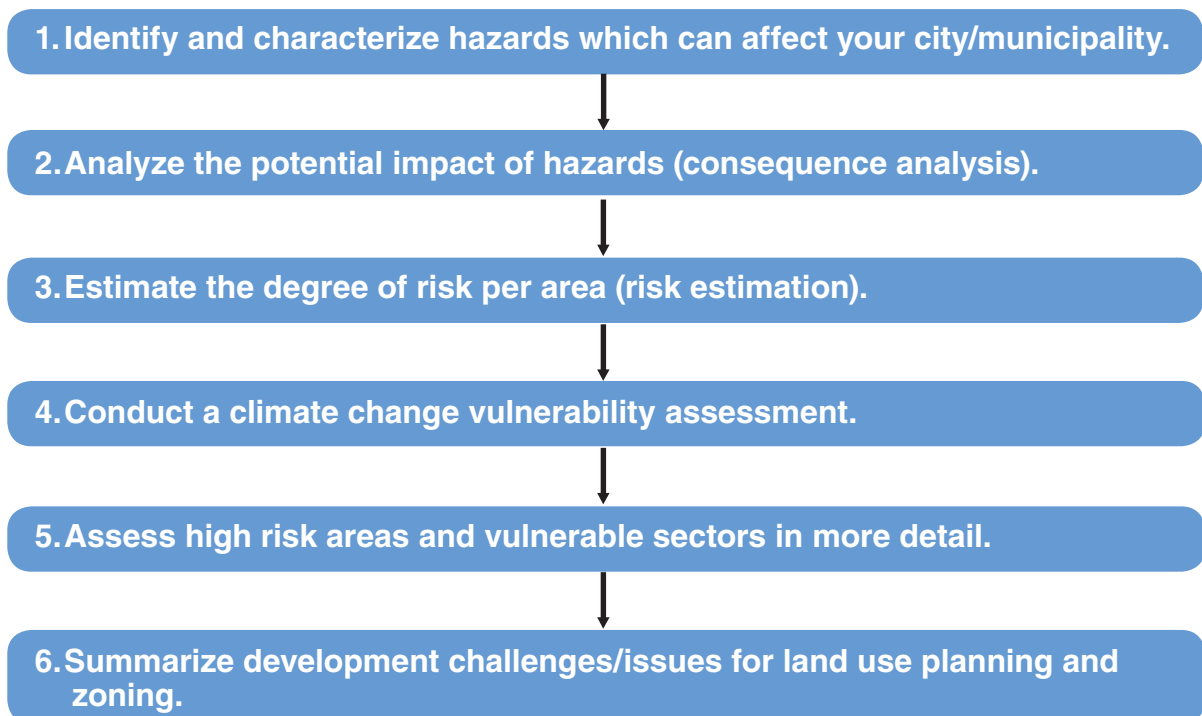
1. Identify and characterize hazards which can affect your city/municipality.

2. Analyze the potential impact of hazards (consequence analysis).

3. Estimate the degree of risk per area (risk estimation).

4. Conduct a climate change vulnerability assessment.

5. Assess high risk areas and vulnerable sectors in more detail.

6. Summarize development challenges/issues for land use planning and zoning.